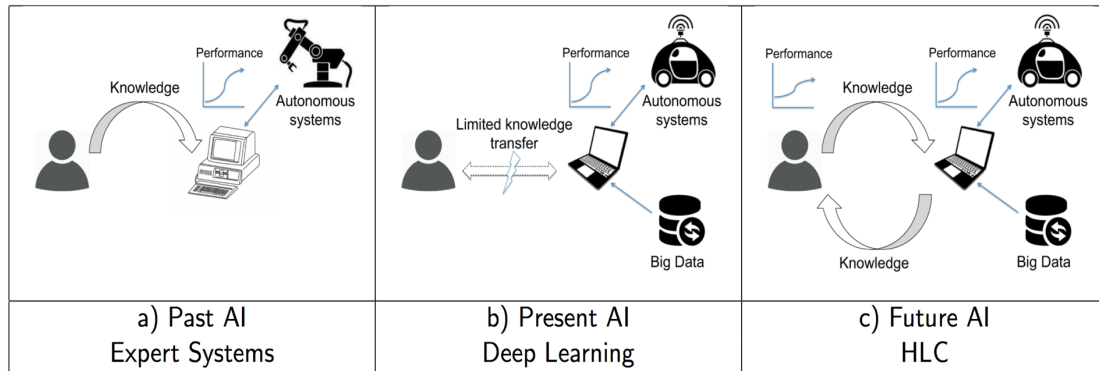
| Performance<br>Knowledge<br>Autonomous systems | Performance<br>Autonomous systems<br>Limited knowledge transfer<br>Big Data | Performance<br>Knowledge<br>Performance<br>Autonomous systems<br>Knowledge<br>Big Data |
|---|---|---|
| a) Past AI<br>Expert Systems | b) Present AI<br>Deep Learning | c) Future AI<br>HLC |